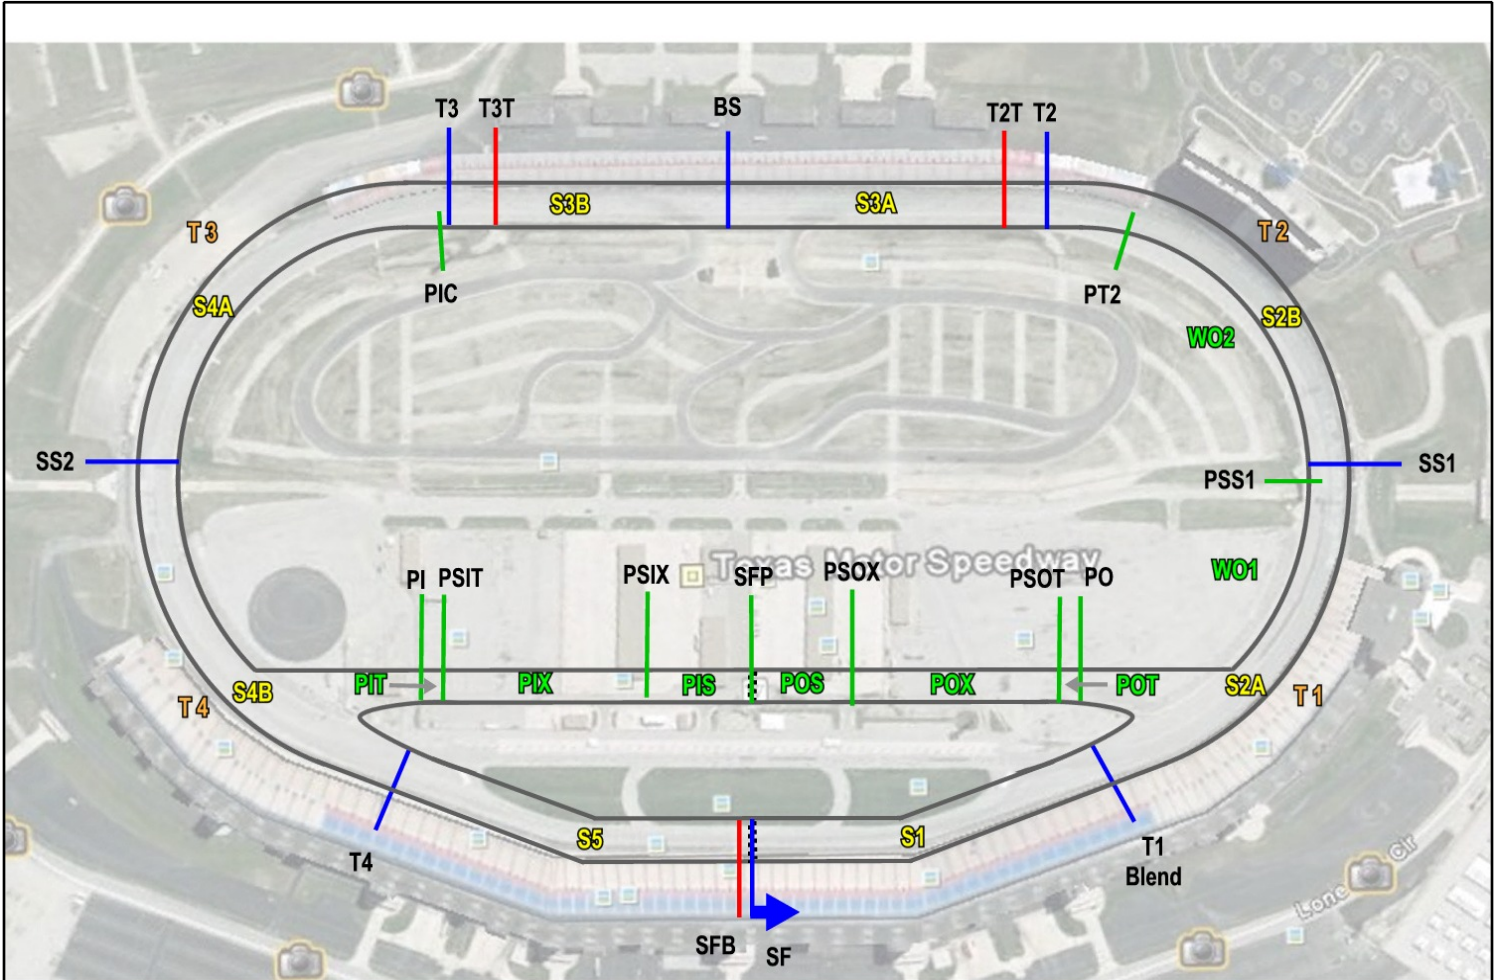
T3 T3T BS T2T T2

S3B S3A

T 3 T 2

PIC PT2

S4A S2B

WO2

SS2 SS1

PSS1

Texas Motor Speedway

WO1

PI PSIT PSIX SFP PSOX PSOT PO

PIT PIX PIS POS POX POT

S4B S2A

T 4 T 1

S5 S1

T4 T1 Blend

SFB SF

Lone Cir